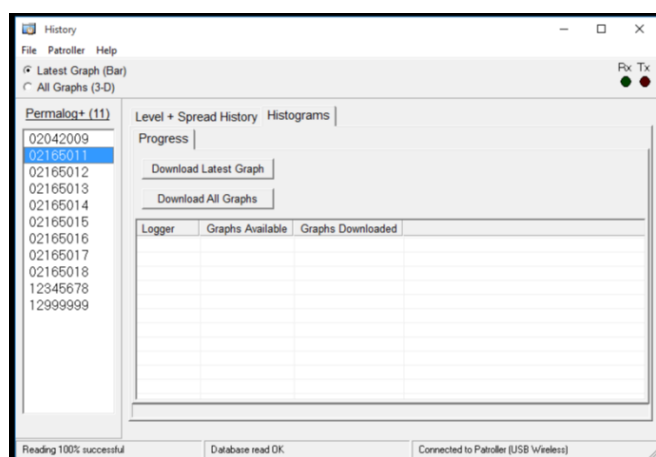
History
File Patroller Help
Latest Graph (Bar)
All Graphs (3-D)
Rx Tx
Permalog+ (11)
02042009
02165011
02165012
02165013
02165014
02165015
02165016
02165017
02165018
12345678
12999999
Level + Spread History Histograms
Progress
Download Latest Graph
Download All Graphs

| Logger | Graphs Available | Graphs Downloaded |
|---|---|---|

Reading 100% successful
Database read OK
Connected to Patroller (USB Wireless)